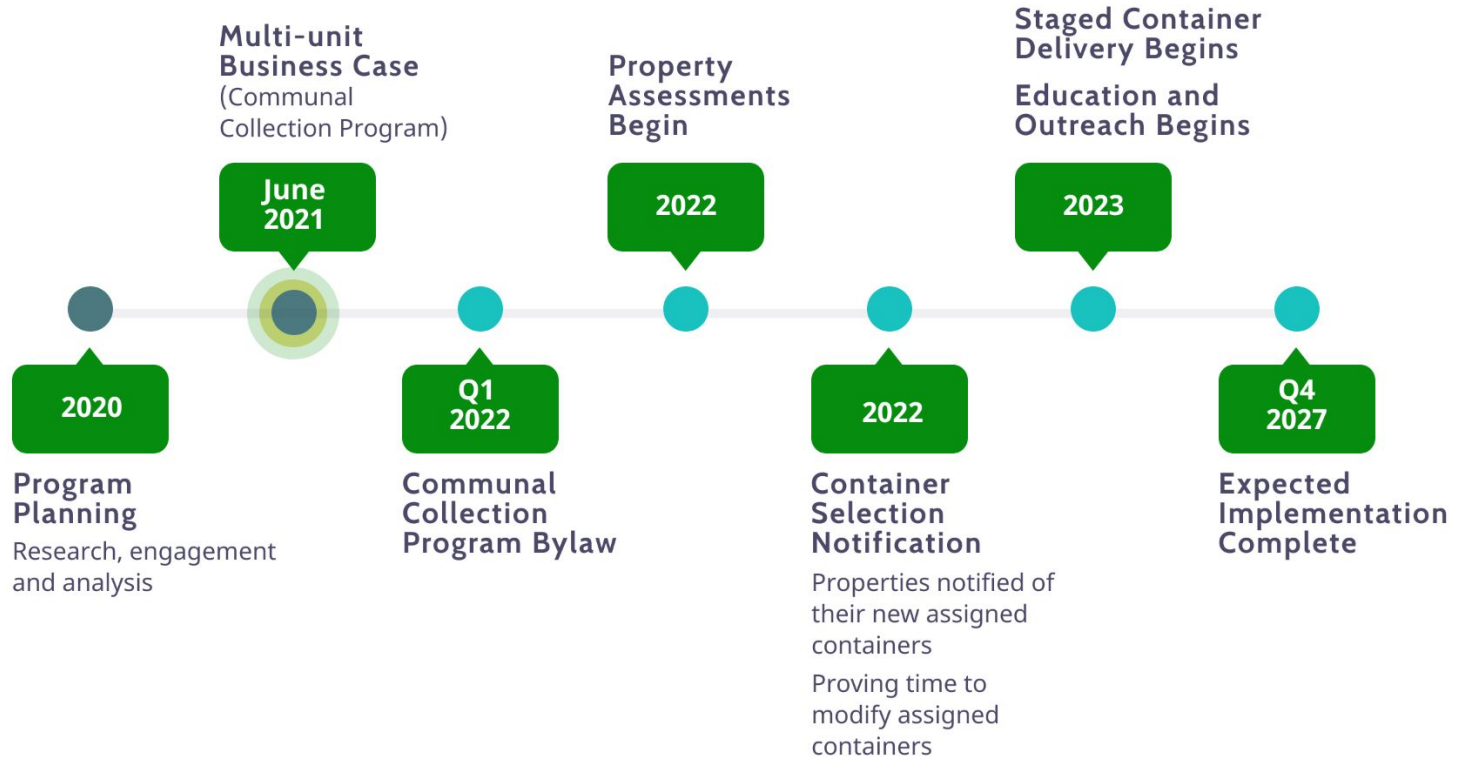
2020

Program Planning

Research, engagement and analysis

Multi-unit Business Case (Communal Collection Program)

June 2021

Q1 2022

Communal Collection Program Bylaw

Property Assessments Begin

2022

2022

Container Selection Notification

Properties notified of their new assigned containers

Proving time to modify assigned containers

Staged Container Delivery Begins

Education and Outreach Begins

2023

Q4 2027

Expected Implementation Complete